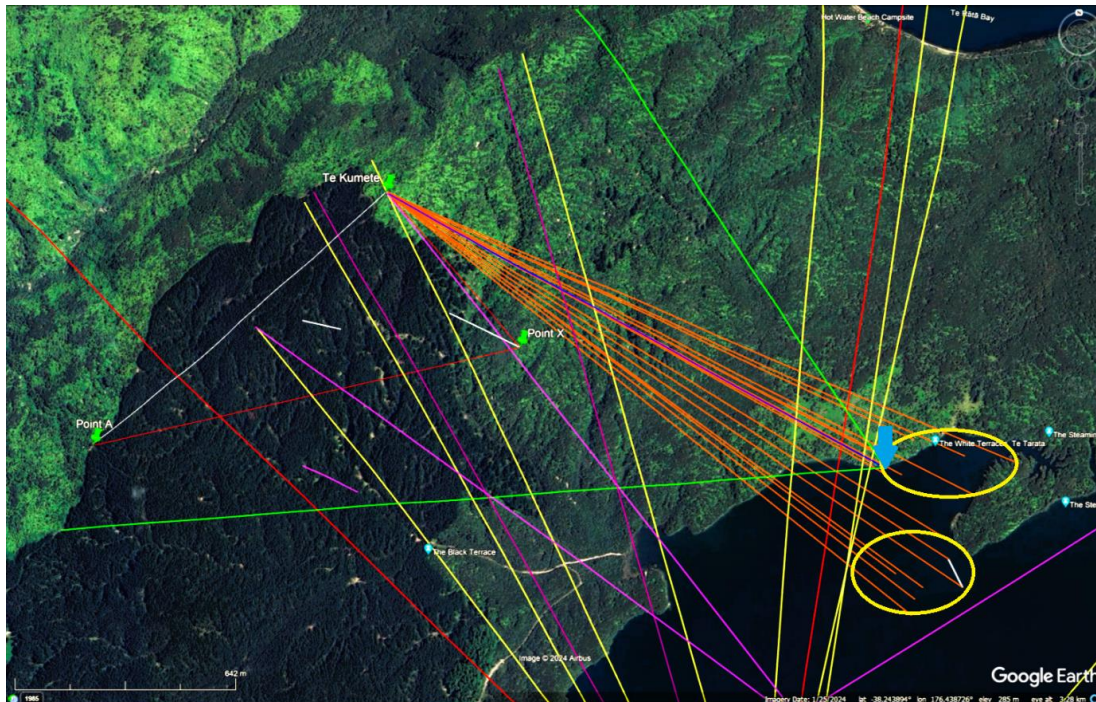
Hot Water Beach Campsite
Te Wairoa Bay
Te Kumete
Point X
Point A
The White Terraces Te Tarata
The Steaming
The Ste
The Black Terrace
Image © 2024 Airbus
Google Earth
642 m
1985
Imagery Date: 1/25/2024 lat -38.243894° lon 176.438726° elev 285 m eye alt 3.28 km